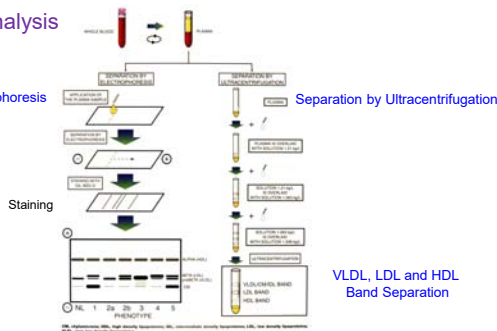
alysis

WHOLE BLOOD

PLASMA

phoresis

SEPARATION BY ELECTROPHORESIS

SEPARATION BY ULTRACENTRIFUGATION

Separation by Ultracentrifugation

APPLICATION OF THE PLASMA SAMPLE

PLASMA

SEPARATION BY ELECTROPHORESIS

PLASMA IS OVERLAID WITH SOLUTION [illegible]

STAINING WITH OIL-RED-O

Staining

SOLUTION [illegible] IS OVERLAID WITH SOLUTION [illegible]

SOLUTION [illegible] IS OVERLAID WITH SOLUTION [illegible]

ULTRACENTRIFUGATION

ALPHA (HDL)

BETA (LDL)

CM

NL 1 2a 2b 3 4 5

PHENOTYPE

VLDL/CM/IDL BAND

LDL BAND

HDL BAND

VLDL, LDL and HDL Band Separation

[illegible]